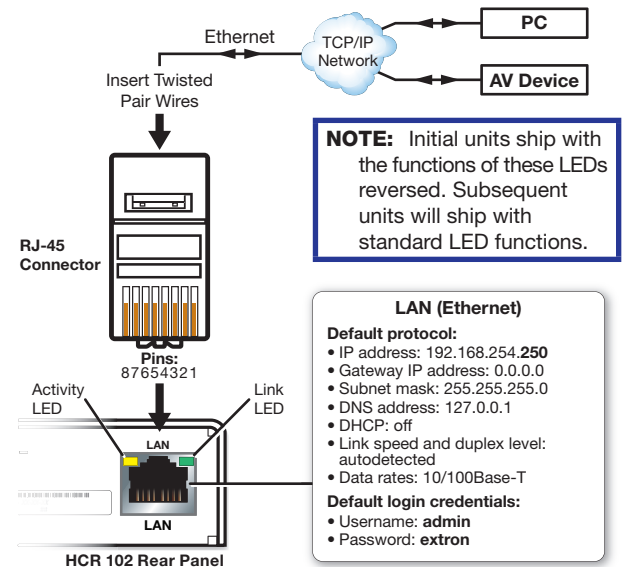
Ethernet

TCP/IP Network

PC

AV Device

Insert Twisted Pair Wires

NOTE: Initial units ship with the functions of these LEDs reversed. Subsequent units will ship with standard LED functions.

RJ-45 Connector

Pins:
87654321

Activity LED

Link LED

LAN

LAN

HCR 102 Rear Panel

LAN (Ethernet)

Default protocol:
• IP address: 192.168.254.250
• Gateway IP address: 0.0.0.0
• Subnet mask: 255.255.255.0
• DNS address: 127.0.0.1
• DHCP: off
• Link speed and duplex level: autodetected
• Data rates: 10/100Base-T

Default login credentials:
• Username: admin
• Password: extron